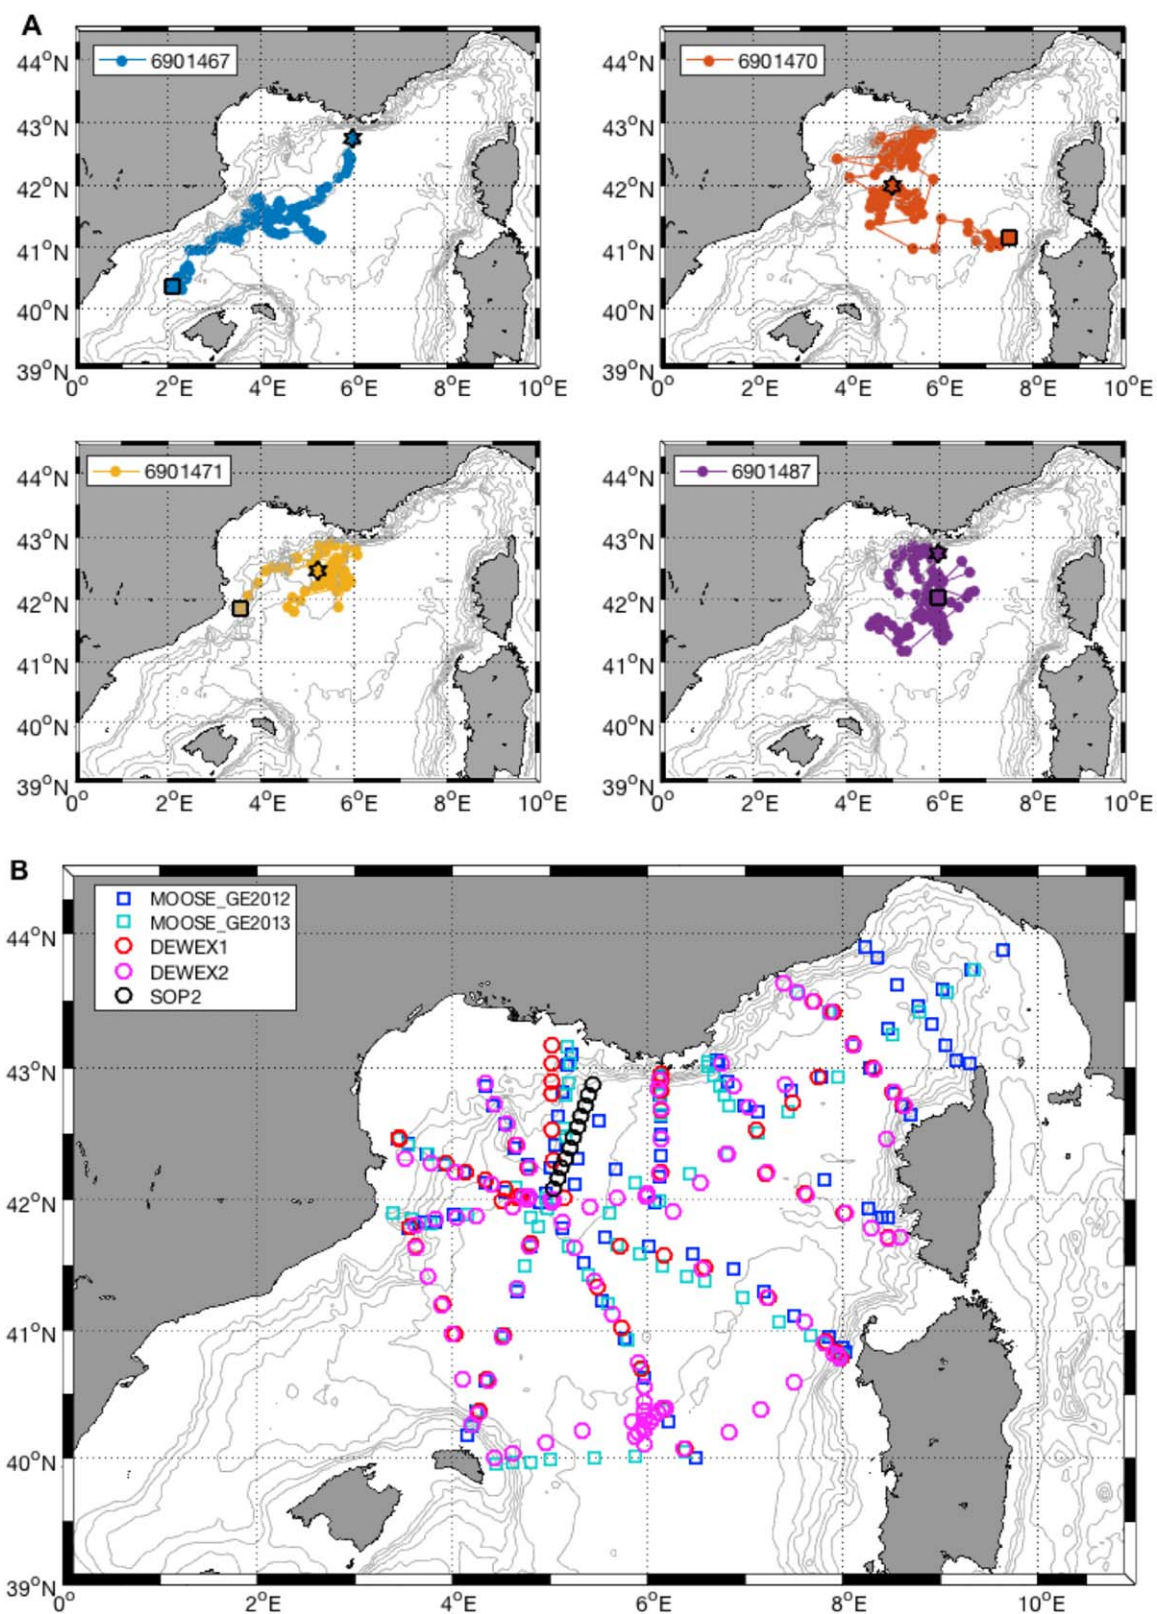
A

6901467

$44^oN$
$43^oN$
$42^oN$
$41^oN$
$40^oN$
$39^oN$
$0^o$ $2^oE$ $4^oE$ $6^oE$ $8^oE$ $10^oE$

6901470

$44^oN$
$43^oN$
$42^oN$
$41^oN$
$40^oN$
$39^oN$
$0^o$ $2^oE$ $4^oE$ $6^oE$ $8^oE$ $10^oE$

6901471

$44^oN$
$43^oN$
$42^oN$
$41^oN$
$40^oN$
$39^oN$
$0^o$ $2^oE$ $4^oE$ $6^oE$ $8^oE$ $10^oE$

6901487

$44^oN$
$43^oN$
$42^oN$
$41^oN$
$40^oN$
$39^oN$
$0^o$ $2^oE$ $4^oE$ $6^oE$ $8^oE$ $10^oE$

B

MOOSE_GE2012
MOOSE_GE2013
DEWEX1
DEWEX2
SOP2

$44^oN$
$43^oN$
$42^oN$
$41^oN$
$40^oN$
$39^oN$
$0^o$ $2^oE$ $4^oE$ $6^oE$ $8^oE$ $10^oE$